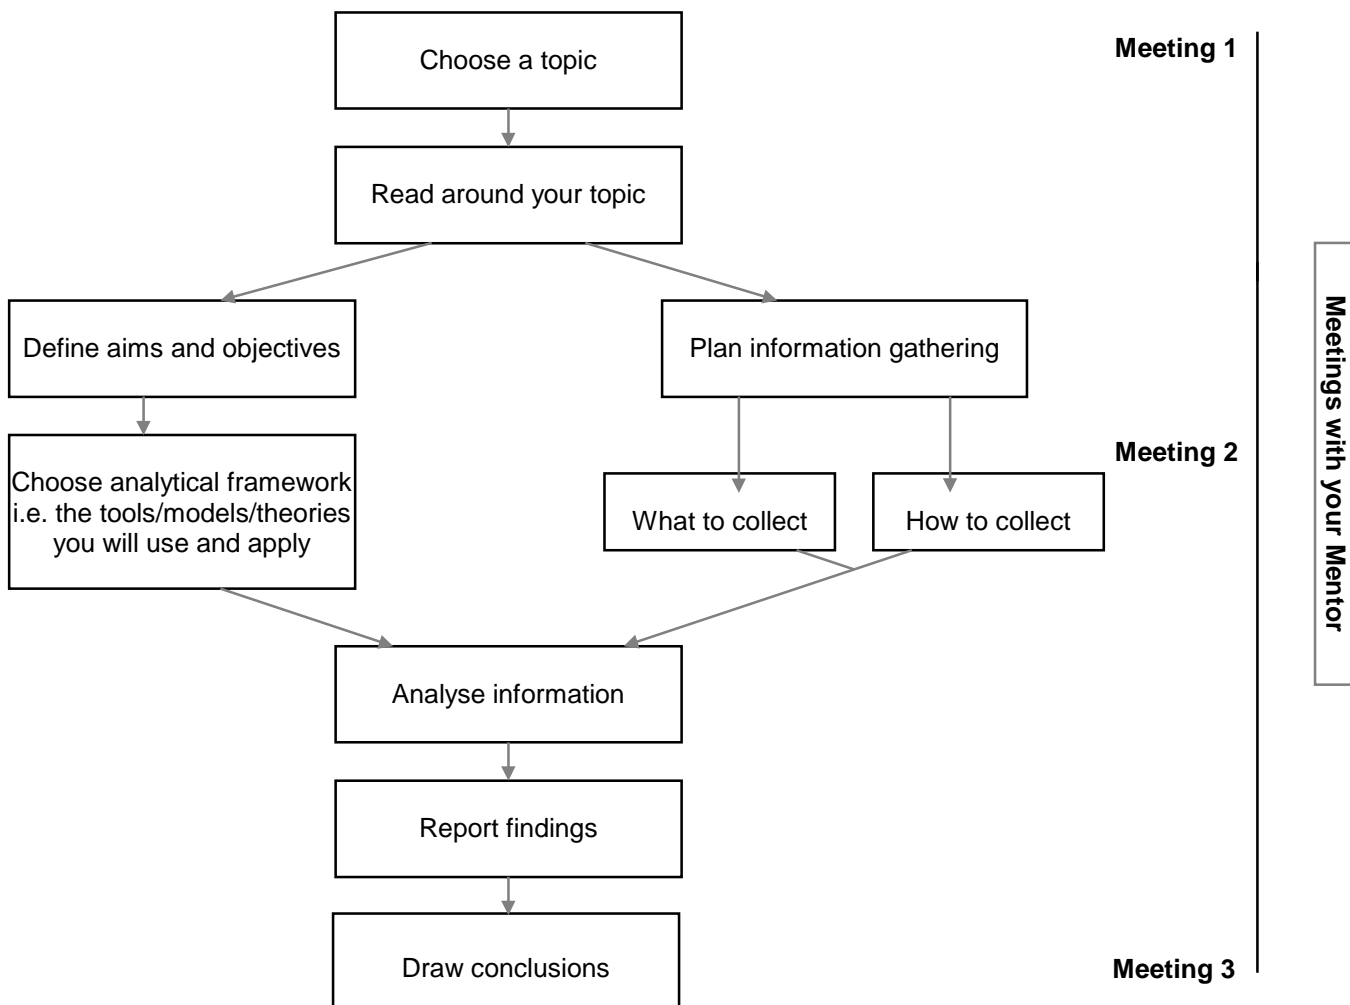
Choose a topic

Meeting 1

Read around your topic

Define aims and objectives

Plan information gathering

Meetings with your Mentor

Choose analytical framework i.e. the tools/models/theories you will use and apply

Meeting 2

What to collect

How to collect

Analyse information

Report findings

Draw conclusions

Meeting 3